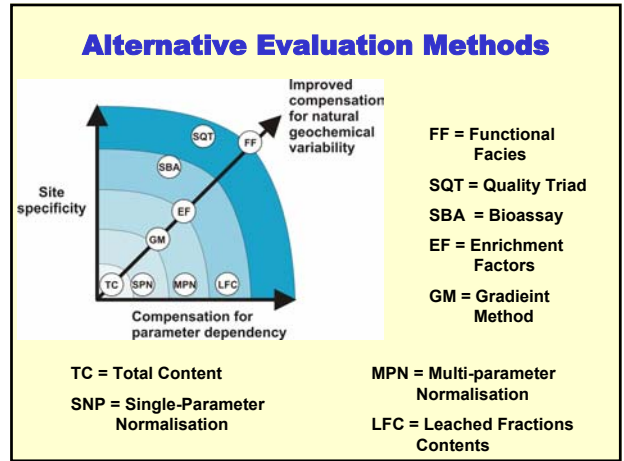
Alternative Evaluation Methods

Improved compensation for natural geochemical variability

SQT

FF

SBA

Site specificity

EF

GM

TC

SPN

MPN

LFC

Compensation for parameter dependency

FF = Functional Facies

SQT = Quality Triad

SBA = Bioassay

EF = Enrichment Factors

GM = Gradieint Method

TC = Total Content

SNP = Single-Parameter Normalisation

MPN = Multi-parameter Normalisation

LFC = Leached Fractions Contents